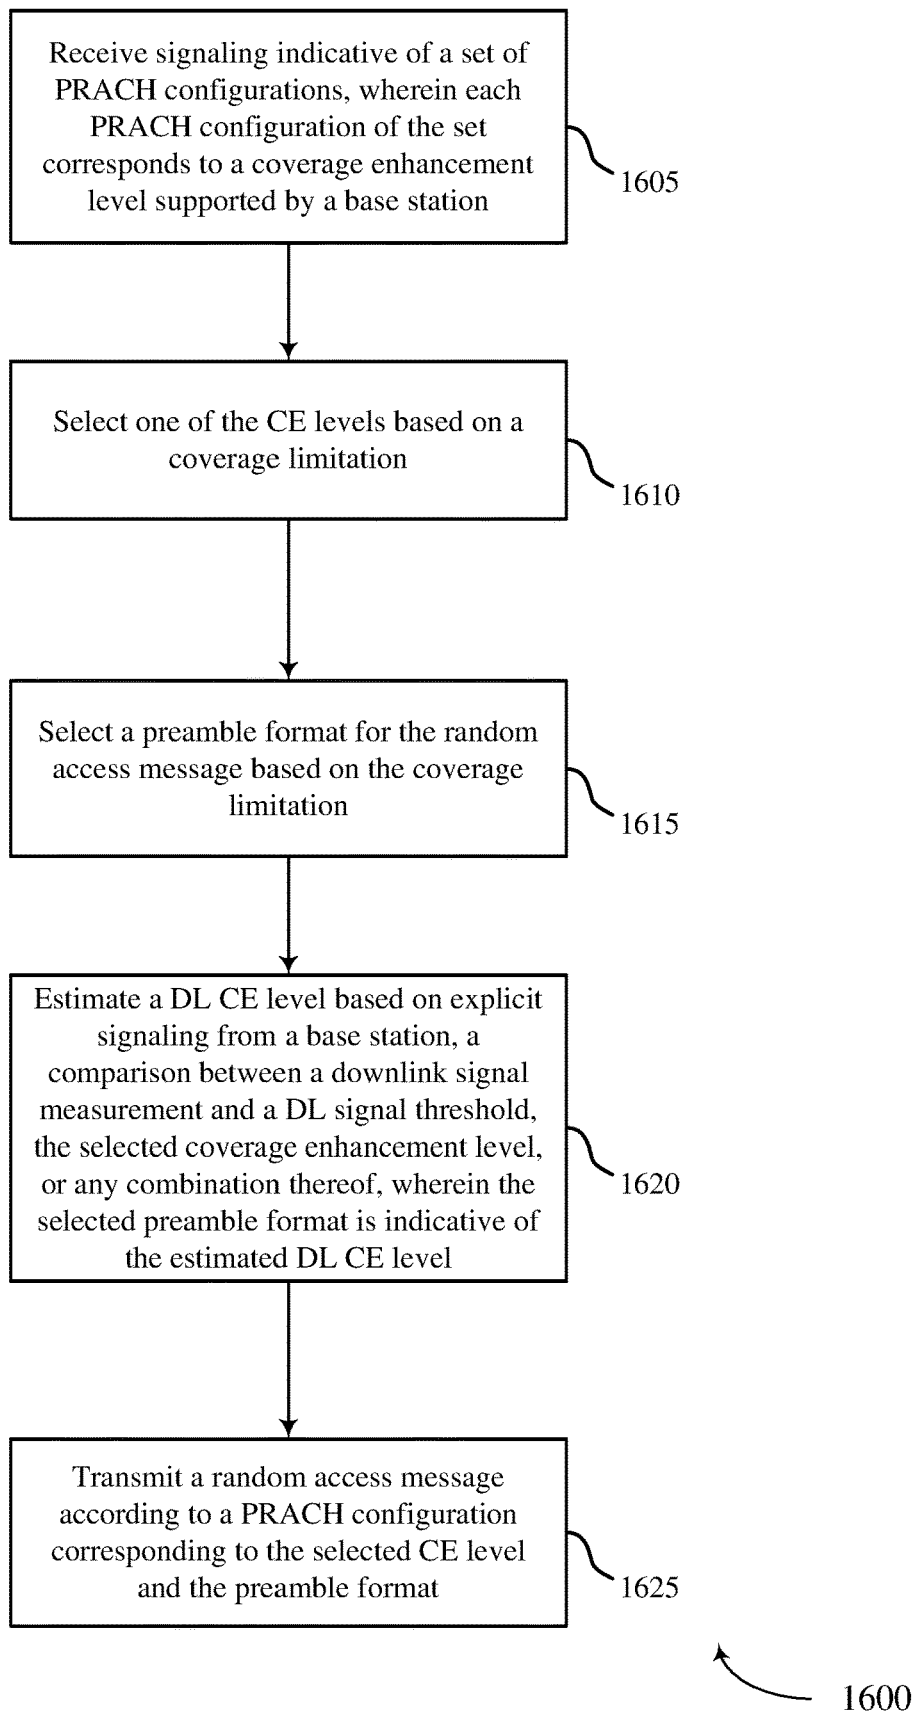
Receive signaling indicative of a set of PRACH configurations, wherein each PRACH configuration of the set corresponds to a coverage enhancement level supported by a base station

1605

Select one of the CE levels based on a coverage limitation

1610

Select a preamble format for the random access message based on the coverage limitation

1615

Estimate a DL CE level based on explicit signaling from a base station, a comparison between a downlink signal measurement and a DL signal threshold, the selected coverage enhancement level, or any combination thereof, wherein the selected preamble format is indicative of the estimated DL CE level

1620

Transmit a random access message according to a PRACH configuration corresponding to the selected CE level and the preamble format

1625

1600